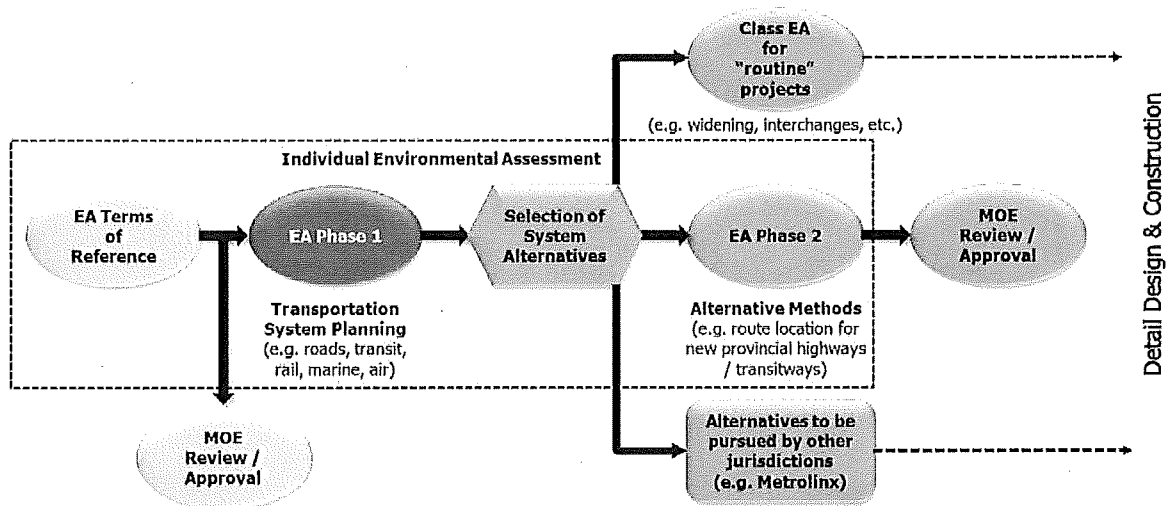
Class EA for "routine" projects

(e.g. widening, interchanges, etc.)

Individual Environmental Assessment

EA Terms of Reference

EA Phase 1

Selection of System Alternatives

EA Phase 2

MOE Review / Approval

Transportation System Planning (e.g. roads, transit, rail, marine, air)

Alternative Methods (e.g. route location for new provincial highways / transitways)

MOE Review / Approval

Alternatives to be pursued by other jurisdictions (e.g. Metrolinx)

Detail Design & Construction